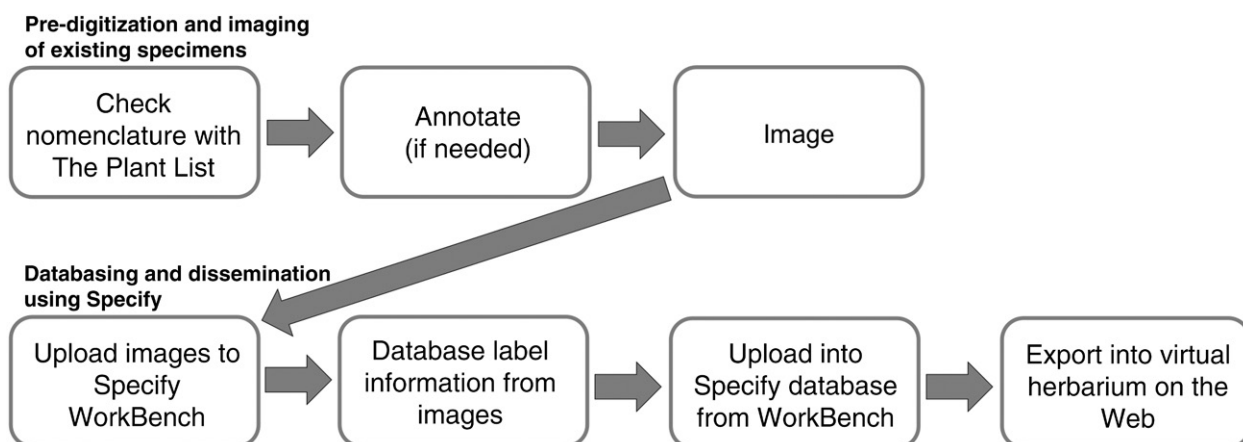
Pre-digitization and imaging of existing specimens

Check nomenclature with The Plant List

Annotate (if needed)

Image

Databasing and dissemination using Specify

Upload images to Specify WorkBench

Database label information from images

Upload into Specify database from WorkBench

Export into virtual herbarium on the Web